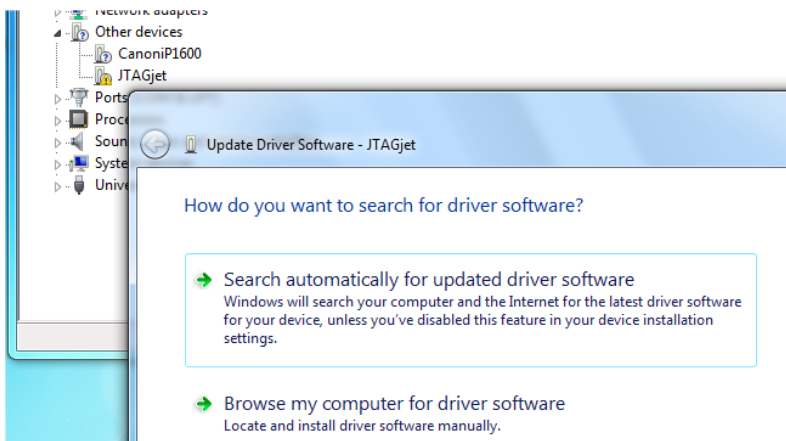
Network adapters
Other devices
CanoniP1600
JTAGjet
Ports
Proce
Soun
Syste
Unive

Update Driver Software - JTAGjet

How do you want to search for driver software?

Search automatically for updated driver software
Windows will search your computer and the Internet for the latest driver software for your device, unless you've disabled this feature in your device installation settings.

Browse my computer for driver software
Locate and install driver software manually.